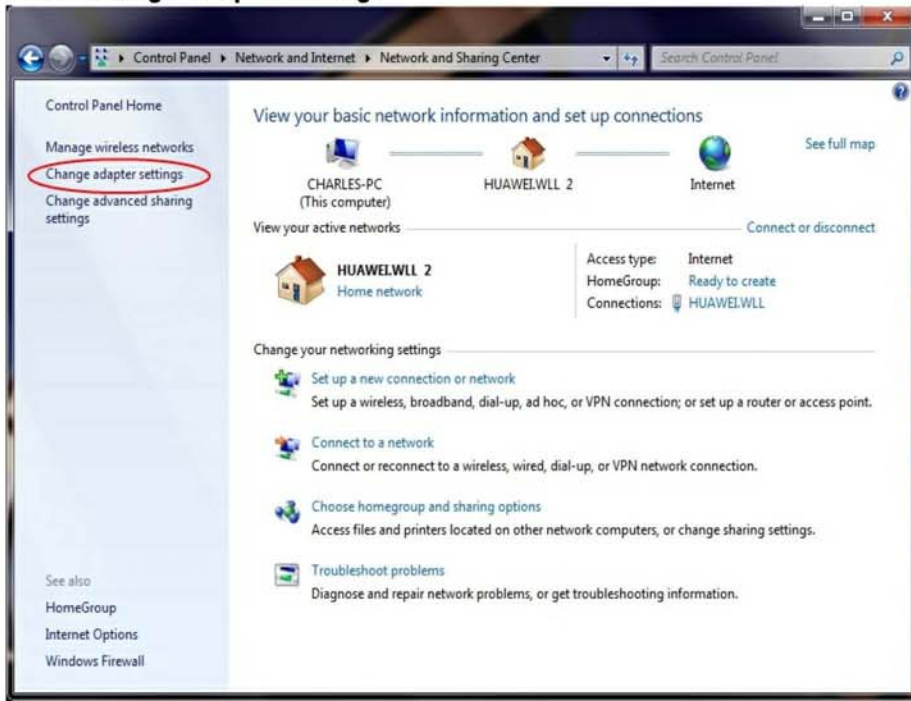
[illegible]

Control Panel ▸ Network and Internet ▸ Network and Sharing Center

Search Control Panel

Control Panel Home

Manage wireless networks

Change adapter settings

Change advanced sharing settings

See also

HomeGroup

Internet Options

Windows Firewall

View your basic network information and set up connections

See full map

CHARLES-PC (This computer)

HUAWEI.WLL 2

Internet

View your active networks

Connect or disconnect

HUAWEI.WLL 2

Home network

Access type: Internet

HomeGroup: Ready to create

Connections: HUAWEI.WLL

Change your networking settings

Set up a new connection or network

Set up a wireless, broadband, dial-up, ad hoc, or VPN connection; or set up a router or access point.

Connect to a network

Connect or reconnect to a wireless, wired, dial-up, or VPN network connection.

Choose homegroup and sharing options

Access files and printers located on other network computers, or change sharing settings.

Troubleshoot problems

Diagnose and repair network problems, or get troubleshooting information.